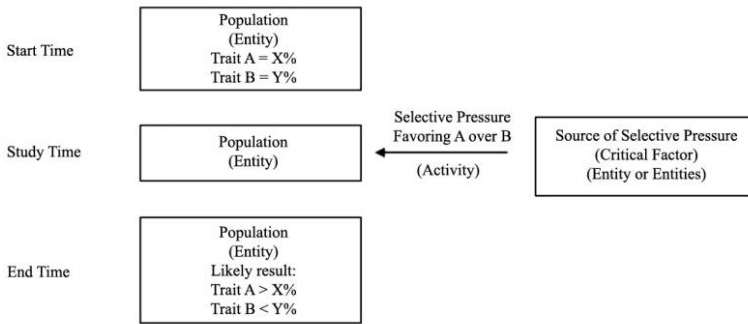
Start Time

Population
(Entity)
Trait A = X%
Trait B = Y%

Study Time

Population
(Entity)

Selective Pressure
Favoring A over B

(Activity)

Source of Selective Pressure
(Critical Factor)
(Entity or Entities)

End Time

Population
(Entity)
Likely result:
Trait A > X%
Trait B < Y%